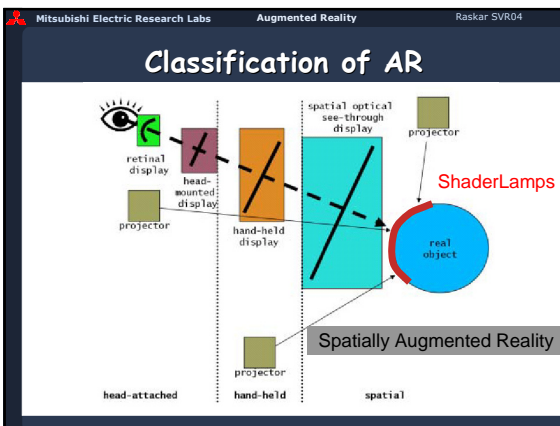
Mitsubishi Electric Research Labs Augmented Reality Raskar SVR04

Classification of AR

retinal display

head-mounted display

projector

hand-held display

spatial optical see-through display

projector

ShaderLamps

real object

Spatially Augmented Reality

projector

head-attached hand-held spatial